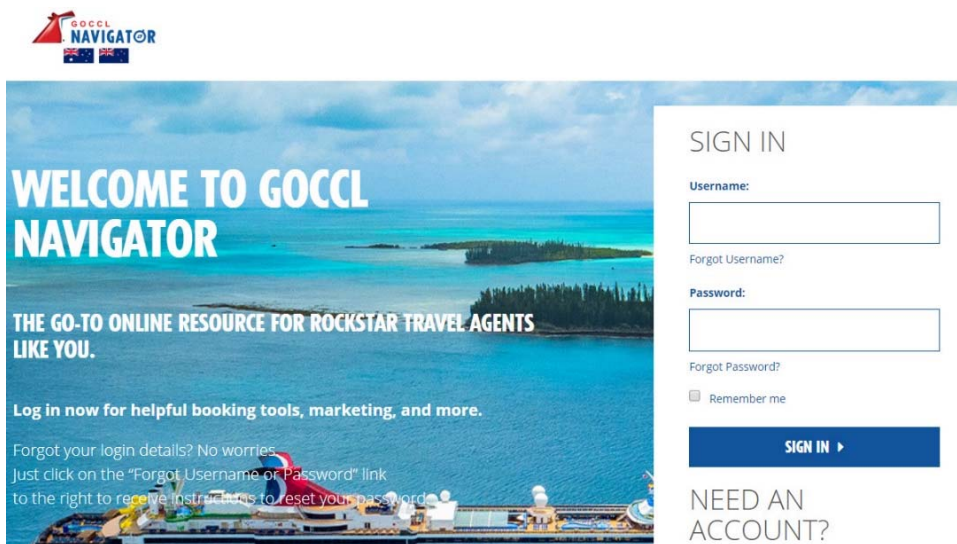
GOCCL
NAVIGATOR

WELCOME TO GOCCL NAVIGATOR

THE GO-TO ONLINE RESOURCE FOR ROCKSTAR TRAVEL AGENTS LIKE YOU.

Log in now for helpful booking tools, marketing, and more.

Forgot your login details? No worries.
Just click on the "Forgot Username or Password" link to the right to receive instructions to reset your password.

SIGN IN

Username:

Forgot Username?

Password:

Forgot Password?

Remember me

SIGN IN ▸

NEED AN ACCOUNT?